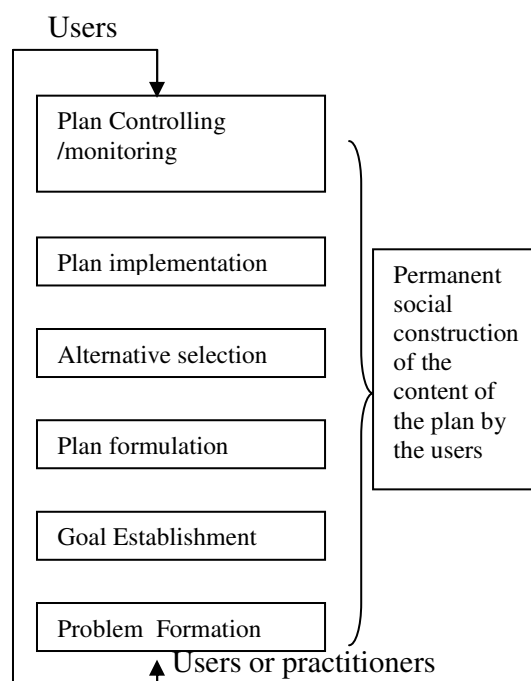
Users

Plan Controlling /monitoring

Plan implementation

Alternative selection

Plan formulation

Goal Establishment

Problem Formation

Users or practitioners

Permanent social construction of the content of the plan by the users